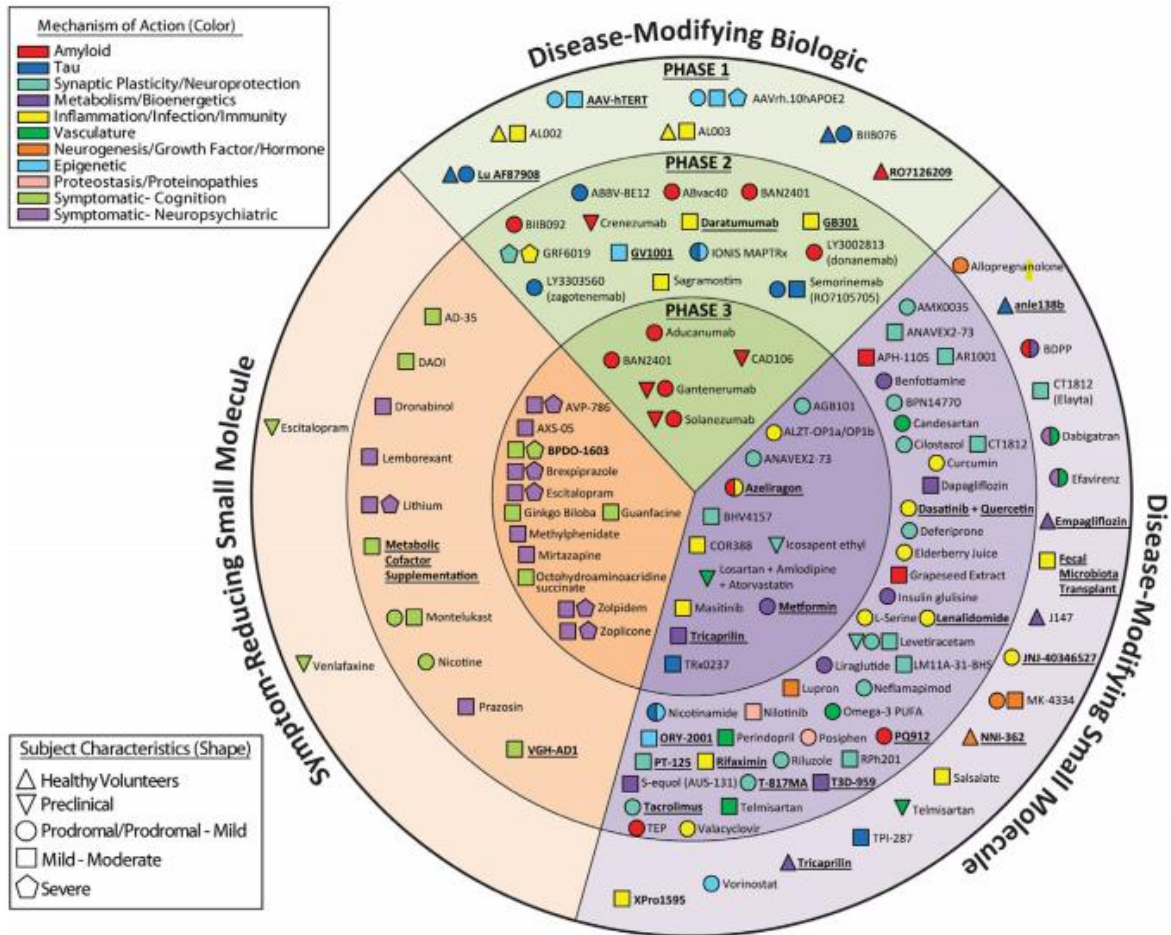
Mechanism of Action (Color)
Amyloid
Tau
Synaptic Plasticity/Neuroprotection
Metabolism/Bioenergetics
Inflammation/Infection/Immunity
Vasculature
Neurogenesis/Growth Factor/Hormone
Epigenetic
Proteostasis/Proteinopathies
Symptomatic- Cognition
Symptomatic- Neuropsychiatric

Disease-Modifying Biologic

PHASE 1
AAV-hTERT
AAVrh.10hAPOE2
AL002
AL003
BIIB076
Lu AF87908
RO7126209

PHASE 2
ABBV-8E12
ABvac40
BAN2401
BIIB092
Crenezumab
Daratumumab
GB301
GRF6019
GV1001
IONIS MAPTRx
LY3002813 (donanemab)
LY3303560 (zagotenemab)
Sagramostim
Semorinemab (RO7105705)

PHASE 3
Aducanumab
BAN2401
CAD106
Gantenerumab
Solanezumab

Symptom-Reducing Small Molecule
Escitalopram
Venlafaxine
AD-35
DAOI
Dronabinol
Lemborexant
Lithium
Metabolic Cofactor Supplementation
Montelukast
Nicotine
Prazosin
VGH-AD1
AVP-786
AXS-05
BPDO-1603
Brexpiprazole
Escitalopram
Ginkgo Biloba
Guanfacine
Methylphenidate
Mirtazapine
Octohydroaminoacridine succinate
Zolpidem
Zoplicone

Disease-Modifying Small Molecule
AGB101
ALZT-OP1a/OP1b
ANAVEX2-73
Azeliragon
BHV4157
COR388
Icosapent ethyl
Losartan + Amlodipine + Atorvastatin
Masitinib
Metformin
Tricaprilin
TRx0237
AMX0035
ANAVEX2-73
APH-1105
AR1001
Benfotiamine
BPN14770
Candesartan
Cilostazol
CT1812
Curcumin
Dapagliflozin
Dasatinib + Quercetin
Deferiprone
Elderberry Juice
Grapeseed Extract
Insulin glulisine
L-Serine
Lenalidomide
Levetiracetam
Liraglutide
LM11A-31-BHS
Lupron
Neflamapimod
Nicotinamide
Nilotinib
Omega-3 PUFA
ORY-2001
Perindopril
Posiphen
PQ912
PT-125
Rifaximin
Riluzole
RPh201
S-equol (AUS-131)
T-817MA
T3D-959
Tacrolimus
Telmisartan
TEP
Valacyclovir
Allopregnanolone
anle138b
BDPP
CT1812 (Elayta)
Dabigatran
Efavirenz
Empagliflozin
Fecal Microbiota Transplant
J147
JNJ-40346527
MK-4334
NNI-362
Salsalate
Telmisartan
TPI-287
Tricaprilin
Vorinostat
XPro1595

Subject Characteristics (Shape)
Healthy Volunteers
Preclinical
Prodromal/Prodromal - Mild
Mild - Moderate
Severe